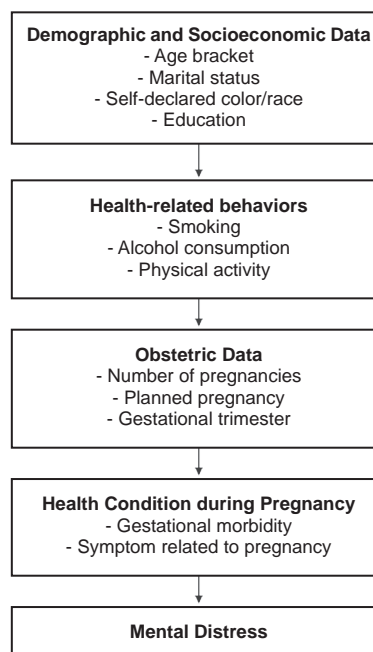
Demographic and Socioeconomic Data
- Age bracket
- Marital status
- Self-declared color/race
- Education

Health-related behaviors
- Smoking
- Alcohol consumption
- Physical activity

Obstetric Data
- Number of pregnancies
- Planned pregnancy
- Gestational trimester

Health Condition during Pregnancy
- Gestational morbidity
- Symptom related to pregnancy

Mental Distress